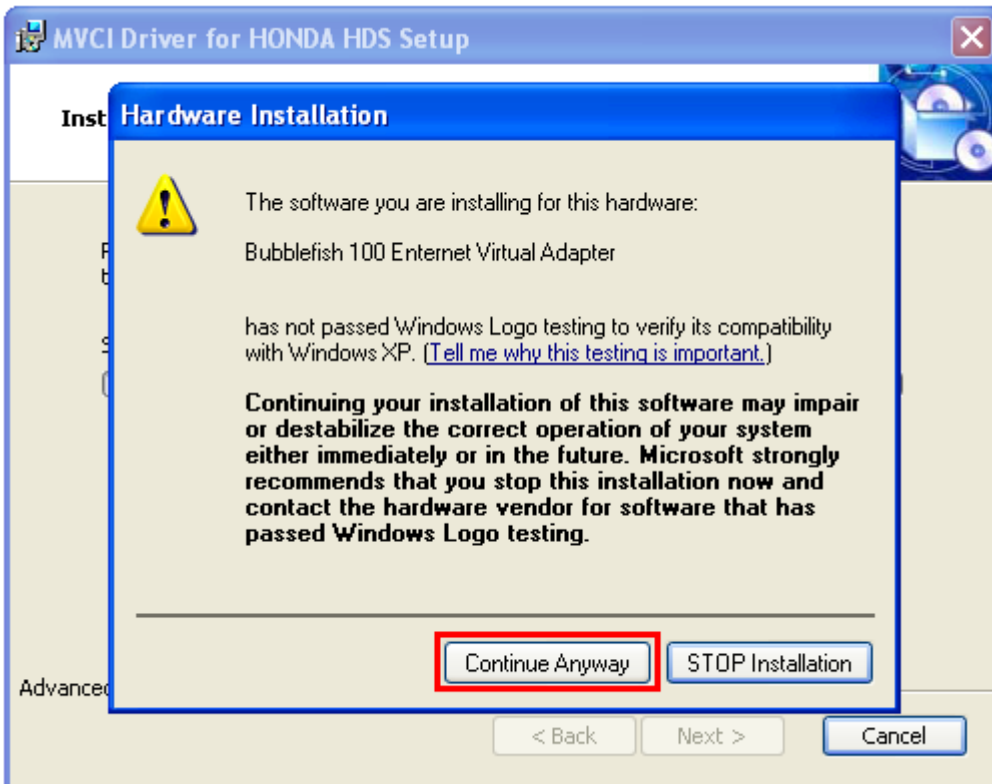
MVCI Driver for HONDA HDS Setup

Inst

Hardware Installation

The software you are installing for this hardware:

Bubblefish 100 Enternet Virtual Adapter

has not passed Windows Logo testing to verify its compatibility with Windows XP. (Tell me why this testing is important.)

Continuing your installation of this software may impair or destabilize the correct operation of your system either immediately or in the future. Microsoft strongly recommends that you stop this installation now and contact the hardware vendor for software that has passed Windows Logo testing.

Continue Anyway | STOP Installation

Advanced

< Back | Next > | Cancel